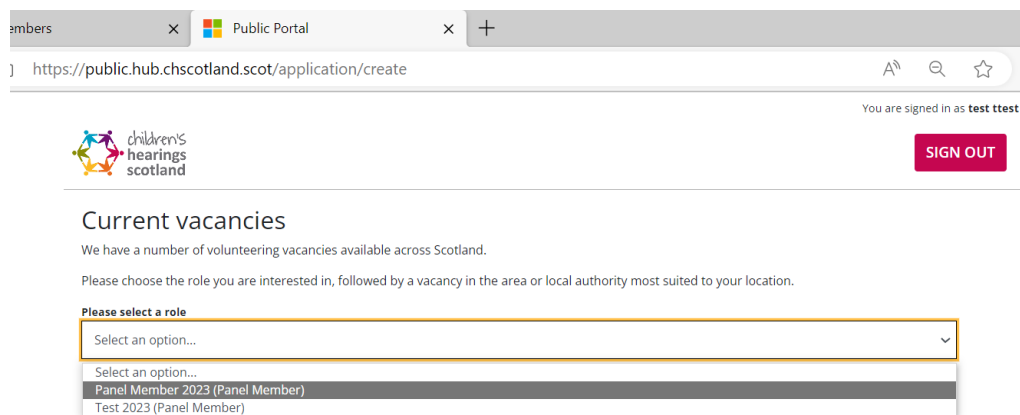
embers
Public Portal
https://public.hub.chscotland.scot/application/create

You are signed in as **test ttest**

children's hearings scotland

SIGN OUT

Current vacancies

We have a number of volunteering vacancies available across Scotland.

Please choose the role you are interested in, followed by a vacancy in the area or local authority most suited to your location.

Please select a role

Select an option...

Select an option...
Panel Member 2023 (Panel Member)
Test 2023 (Panel Member)